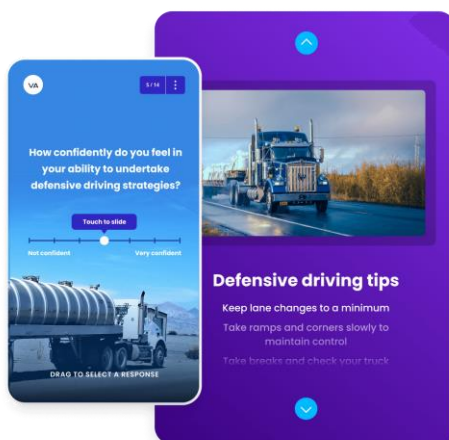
VA

5 / 14

How confidently do you feel in your ability to undertake defensive driving strategies?

Touch to slide

Not confident

Very confident

DRAG TO SELECT A RESPONSE

Defensive driving tips

Keep lane changes to a minimum

Take ramps and corners slowly to maintain control

Take breaks and check your truck